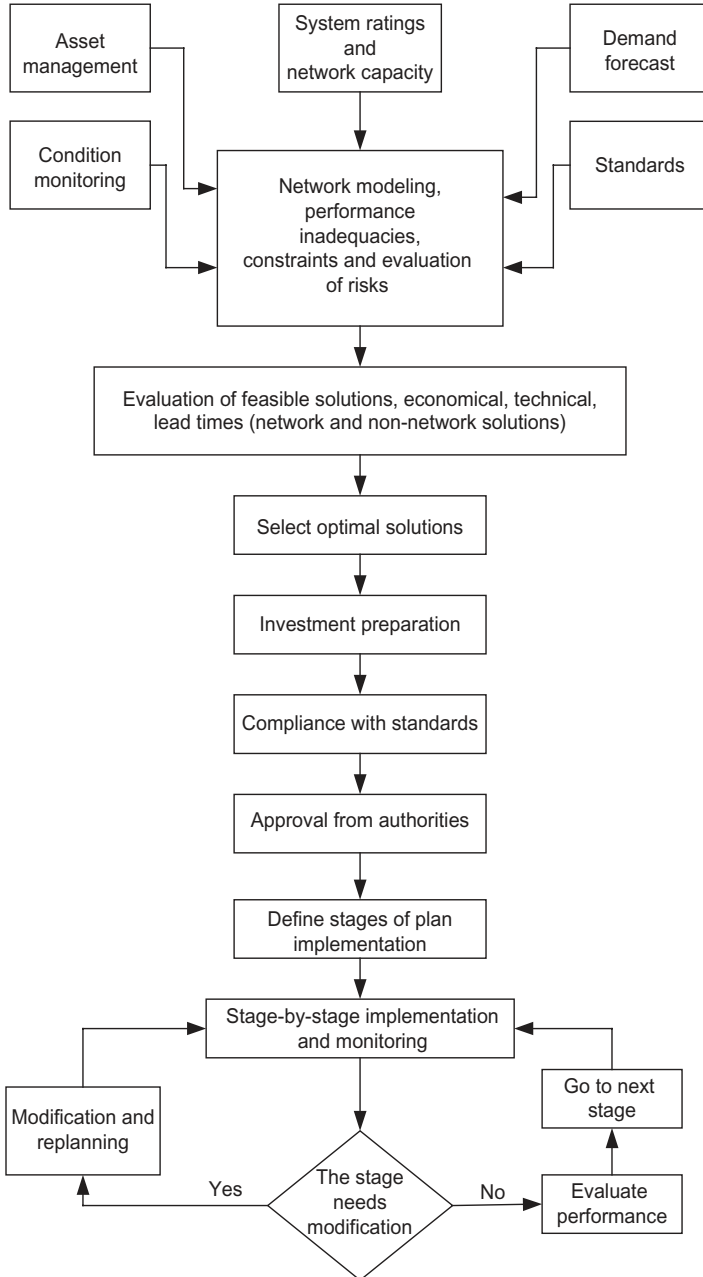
Asset management

System ratings and network capacity

Demand forecast

Condition monitoring

Network modeling, performance inadequacies, constraints and evaluation of risks

Standards

Evaluation of feasible solutions, economical, technical, lead times (network and non-network solutions)

Select optimal solutions

Investment preparation

Compliance with standards

Approval from authorities

Define stages of plan implementation

Stage-by-stage implementation and monitoring

Modification and replanning

Go to next stage

Yes

The stage needs modification

No

Evaluate performance